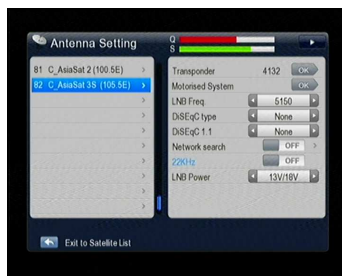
Antenna Setting

Q
S

81 C_AsiaSat 2 (100.5E)
82 C_AsiaSat 3S (105.5E)

Transponder 4132 OK
Motorised System OK
LNB Freq 5150
DiSEqC type None
DiSEqC 1.1 None
Network search OFF
22KHz OFF
LNB Power 13V/18V

Exit to Satellite List